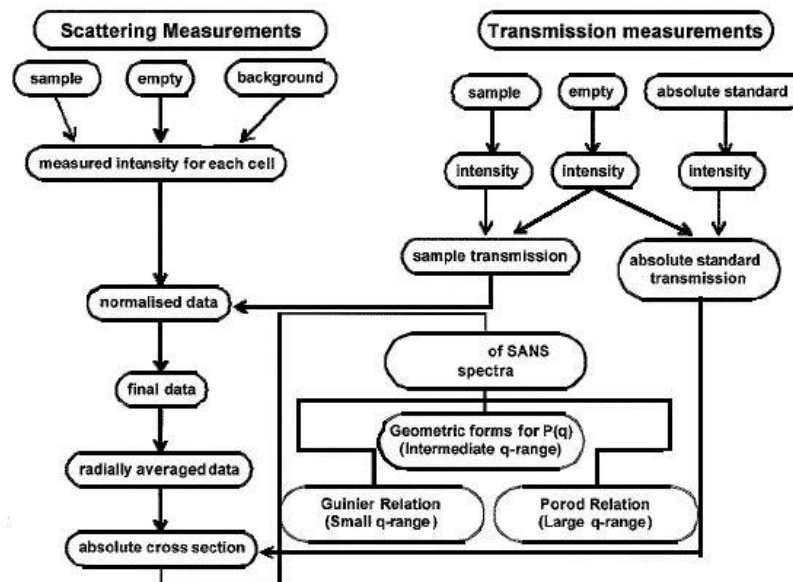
Scattering Measurements

sample

empty

background

measured intensity for each cell

normalised data

final data

radially averaged data

absolute cross section

Transmission measurements

sample

empty

absolute standard

intensity

intensity

intensity

sample transmission

absolute standard transmission

of SANS spectra

Geometric forms for P(q) (Intermediate q-range)

Guinier Relation (Small q-range)

Porod Relation (Large q-range)